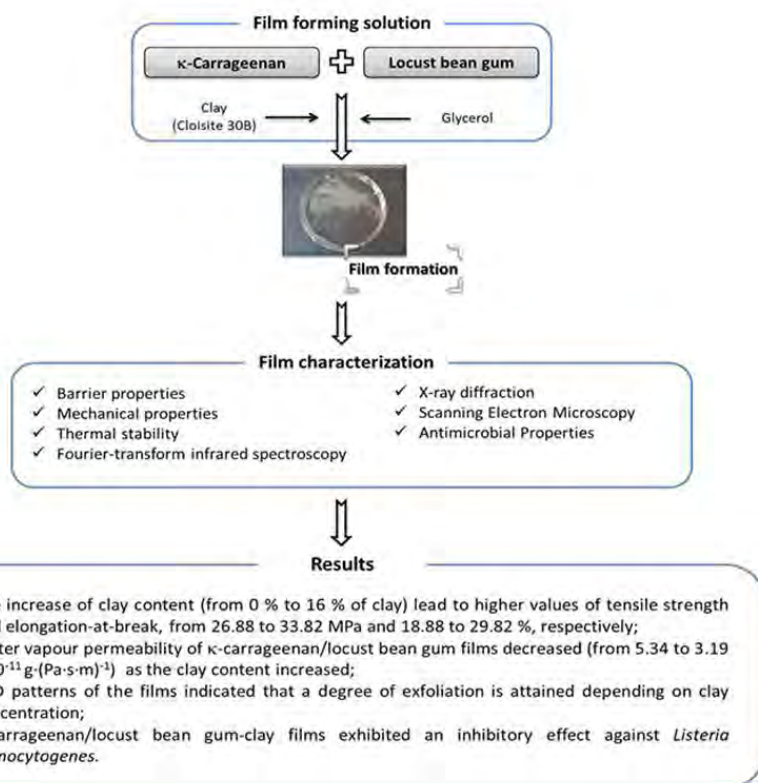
Film forming solution

κ-Carrageenan

Locust bean gum

Clay (Cloisite 30B)

Glycerol

Film formation

Film characterization

✓ Barrier properties
✓ Mechanical properties
✓ Thermal stability
✓ Fourier-transform infrared spectroscopy
✓ X-ray diffraction
✓ Scanning Electron Microscopy
✓ Antimicrobial Properties

Results

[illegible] increase of clay content (from 0 % to 16 % of clay) lead to higher values of tensile strength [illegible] elongation-at-break, from 26.88 to 33.82 MPa and 18.88 to 29.82 %, respectively;

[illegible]ter vapour permeability of κ-carrageenan/locust bean gum films decreased (from 5.34 to 3.19 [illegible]$0^{-11}$ g·(Pa·s·m)$^{-1}$) as the clay content increased;

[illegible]D patterns of the films indicated that a degree of exfoliation is attained depending on clay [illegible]centration;

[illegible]arrageenan/locust bean gum-clay films exhibited an inhibitory effect against Listeria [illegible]nocytogenes.